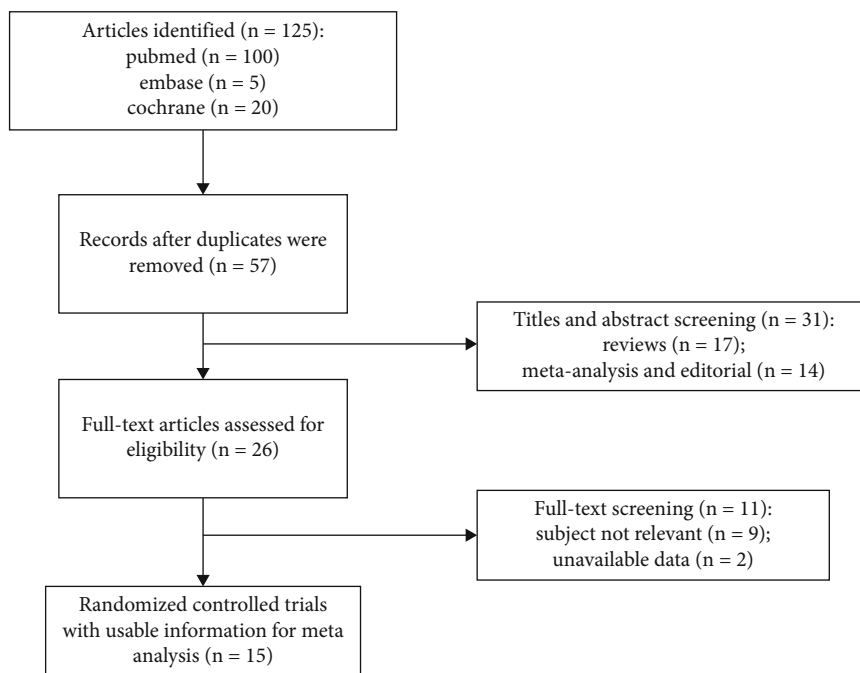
Articles identified (n = 125):
pubmed (n = 100)
embase (n = 5)
cochrane (n = 20)

Records after duplicates were removed (n = 57)

Titles and abstract screening (n = 31):
reviews (n = 17);
meta-analysis and editorial (n = 14)

Full-text articles assessed for eligibility (n = 26)

Full-text screening (n = 11):
subject not relevant (n = 9);
unavailable data (n = 2)

Randomized controlled trials with usable information for meta analysis (n = 15)